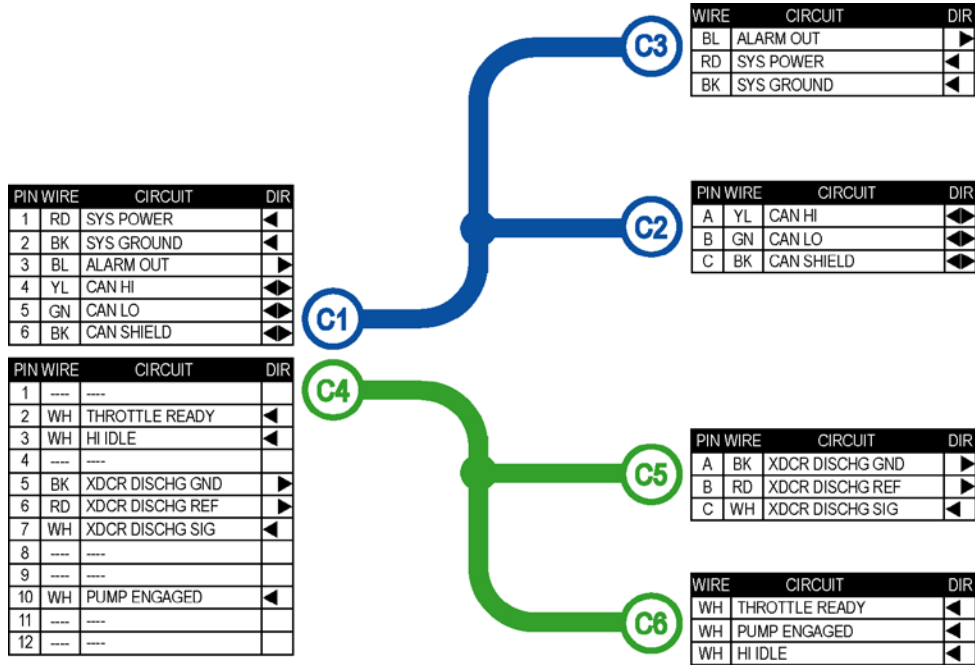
| WIRE | CIRCUIT | DIR |
|---|---|---|
| BL | ALARM OUT | ▶ |
| RD | SYS POWER | ◀ |
| BK | SYS GROUND | ◀ |

C3

| PIN | WIRE | CIRCUIT | DIR |
|---|---|---|---|
| 1 | RD | SYS POWER | ◀ |
| 2 | BK | SYS GROUND | ◀ |
| 3 | BL | ALARM OUT | ▶ |
| 4 | YL | CAN HI | ◀▶ |
| 5 | GN | CAN LO | ◀▶ |
| 6 | BK | CAN SHIELD | ◀▶ |

C2

| PIN | WIRE | CIRCUIT | DIR |
|---|---|---|---|
| A | YL | CAN HI | ◀▶ |
| B | GN | CAN LO | ◀▶ |
| C | BK | CAN SHIELD | ◀▶ |

C1

C4

| PIN | WIRE | CIRCUIT | DIR |
|---|---|---|---|
| 1 | ---- | ---- | |
| 2 | WH | THROTTLE READY | ◀ |
| 3 | WH | HI IDLE | ◀ |
| 4 | ---- | ---- | |
| 5 | BK | XDCR DISCHG GND | ▶ |
| 6 | RD | XDCR DISCHG REF | ▶ |
| 7 | WH | XDCR DISCHG SIG | ◀ |
| 8 | ---- | ---- | |
| 9 | ---- | ---- | |
| 10 | WH | PUMP ENGAGED | ◀ |
| 11 | ---- | ---- | |
| 12 | ---- | ---- | |

C5

| PIN | WIRE | CIRCUIT | DIR |
|---|---|---|---|
| A | BK | XDCR DISCHG GND | ▶ |
| B | RD | XDCR DISCHG REF | ▶ |
| C | WH | XDCR DISCHG SIG | ◀ |

C6

| WIRE | CIRCUIT | DIR |
|---|---|---|
| WH | THROTTLE READY | ◀ |
| WH | PUMP ENGAGED | ◀ |
| WH | HI IDLE | ◀ |